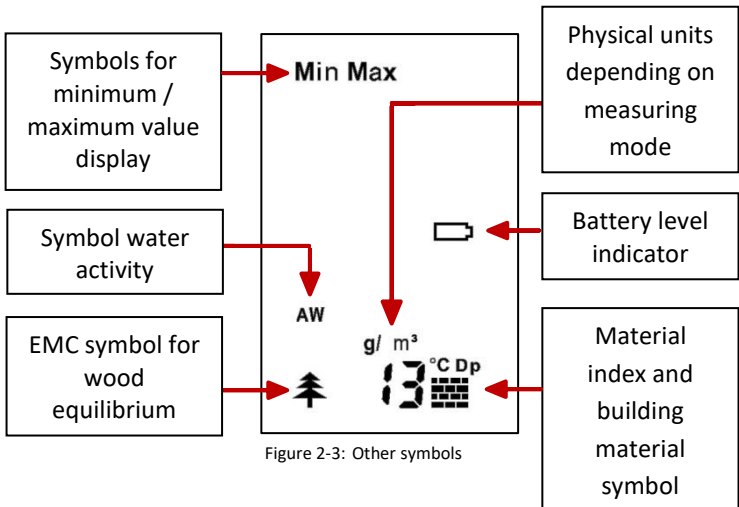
Symbols for minimum / maximum value display

Min Max

Physical units depending on measuring mode

Battery level indicator

Symbol water activity

AW

g/ m³

EMC symbol for wood equilibrium

°C Dp

13

Material index and building material symbol

Figure 2-3: Other symbols